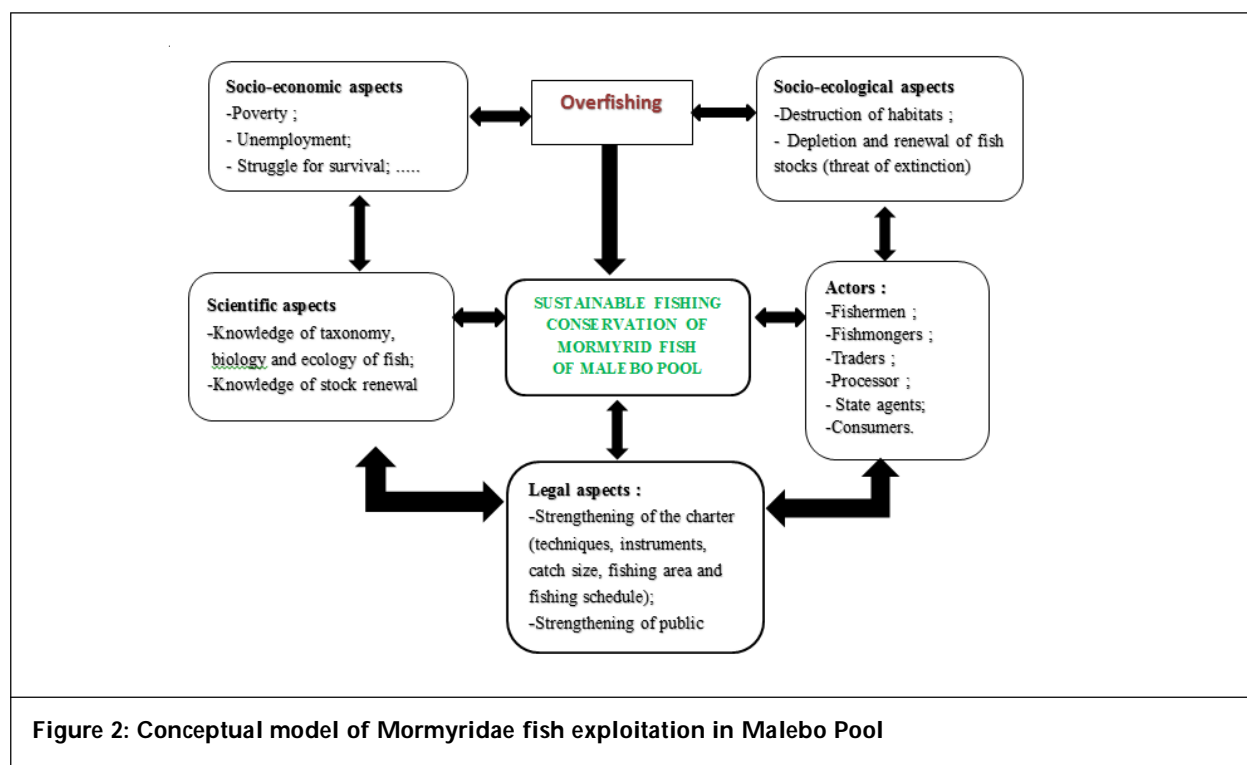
Socio-economic aspects
-Poverty ;
- Unemployment;
- Struggle for survival; .....

Overfishing

Socio-ecological aspects
-Destruction of habitats ;
- Depletion and renewal of fish stocks (threat of extinction)

Scientific aspects
-Knowledge of taxonomy, biology and ecology of fish;
-Knowledge of stock renewal

SUSTAINABLE FISHING CONSERVATION OF MORMYRID FISH OF MALEBO POOL

Actors :
-Fishermen ;
-Fishmongers ;
-Traders ;
-Processor ;
- State agents;
-Consumers.

Legal aspects :
-Strengthening of the charter (techniques, instruments, catch size, fishing area and fishing schedule);
-Strengthening of public

Figure 2: Conceptual model of Mormyridae fish exploitation in Malebo Pool